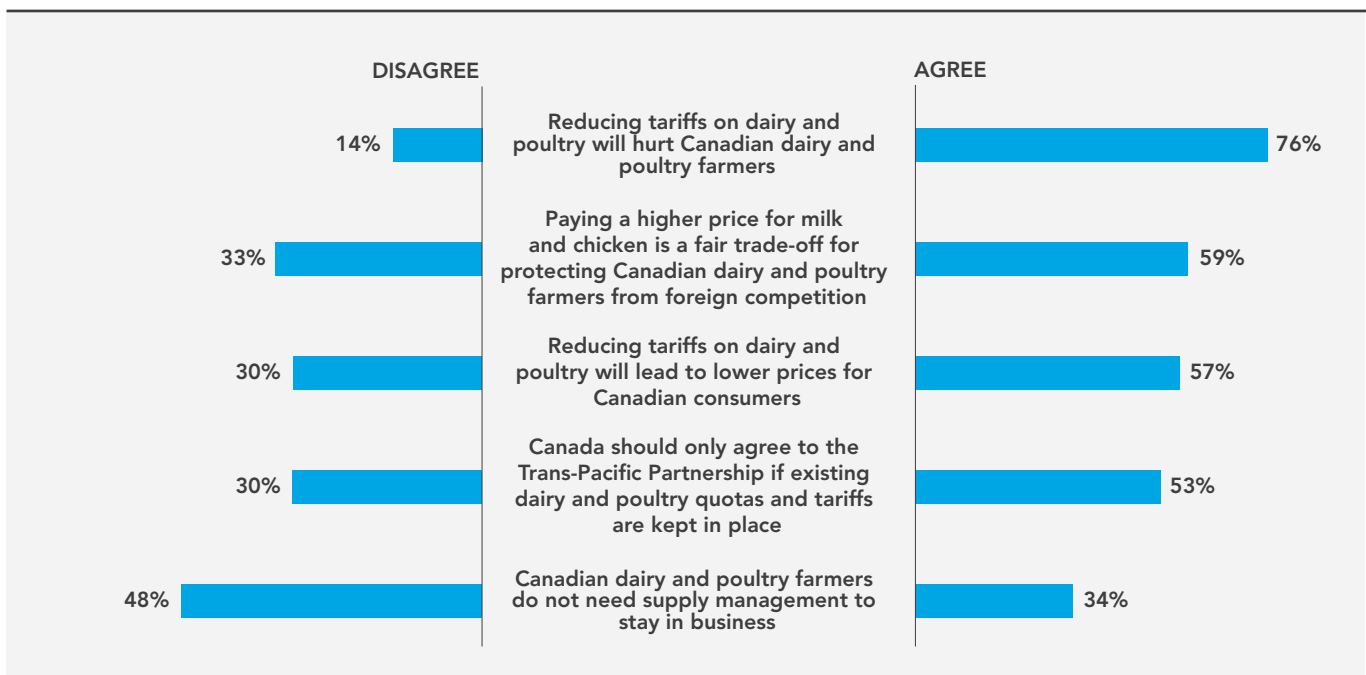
DISAGREE

AGREE

14%

Reducing tariffs on dairy and poultry will hurt Canadian dairy and poultry farmers

76%

33%

Paying a higher price for milk and chicken is a fair trade-off for protecting Canadian dairy and poultry farmers from foreign competition

59%

30%

Reducing tariffs on dairy and poultry will lead to lower prices for Canadian consumers

57%

30%

Canada should only agree to the Trans-Pacific Partnership if existing dairy and poultry quotas and tariffs are kept in place

53%

48%

Canadian dairy and poultry farmers do not need supply management to stay in business

34%